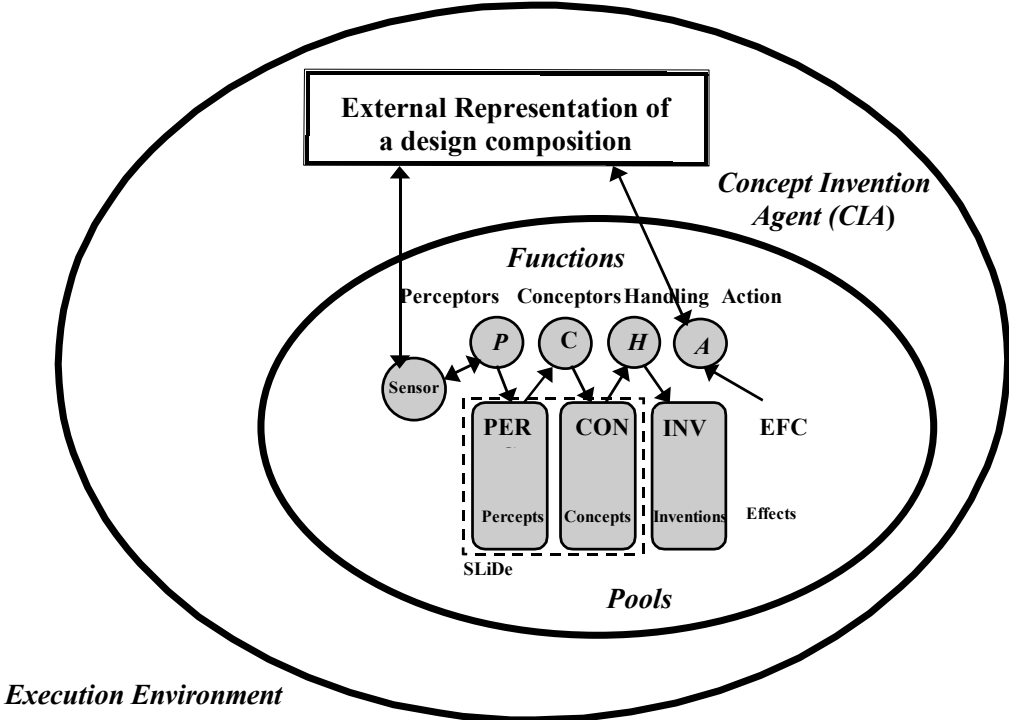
External Representation of a design composition

Concept Invention Agent (CIA)

Functions

Perceptors Conceptors Handling Action

P C H A

Sensor

PER CON INV EFC

Percepts Concepts Inventions Effects

SLiDe

Pools

Execution Environment